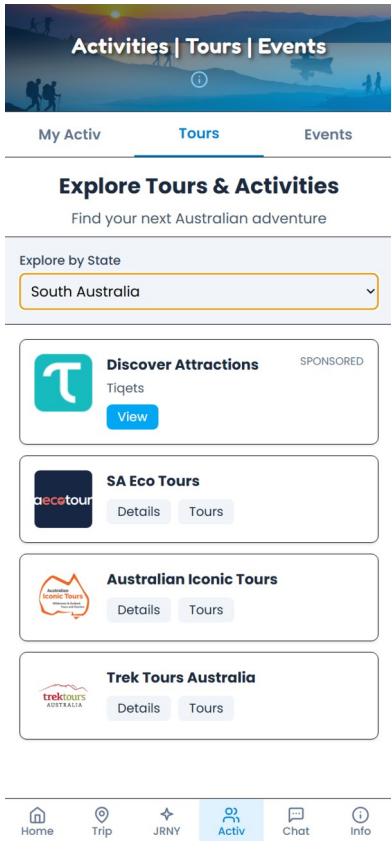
Activities | Tours | Events

My Activ
Tours
Events

Explore Tours & Activities

Find your next Australian adventure

Explore by State

South Australia

Discover Attractions
SPONSORED
Tiqets
View

aecotour
SA Eco Tours
Details
Tours

Australian Iconic Tours
Australian Iconic Tours
Details
Tours

trektours AUSTRALIA
Trek Tours Australia
Details
Tours

Home
Trip
JRNY
Activ
Chat
Info